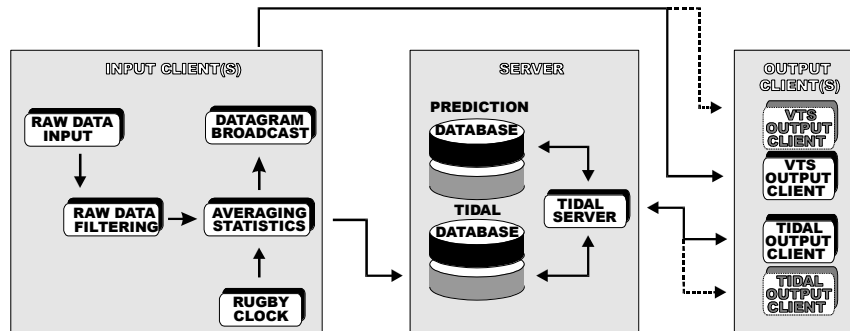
INPUT CLIENT(S)

RAW DATA INPUT

RAW DATA FILTERING

DATAGRAM BROADCAST

AVERAGING STATISTICS

RUGBY CLOCK

SERVER

PREDICTION

DATABASE

TIDAL

DATABASE

TIDAL SERVER

OUTPUT CLIENT(S)

VTS OUTPUT CLIENT

VTS OUTPUT CLIENT

TIDAL OUTPUT CLIENT

TIDAL OUTPUT CLIENT